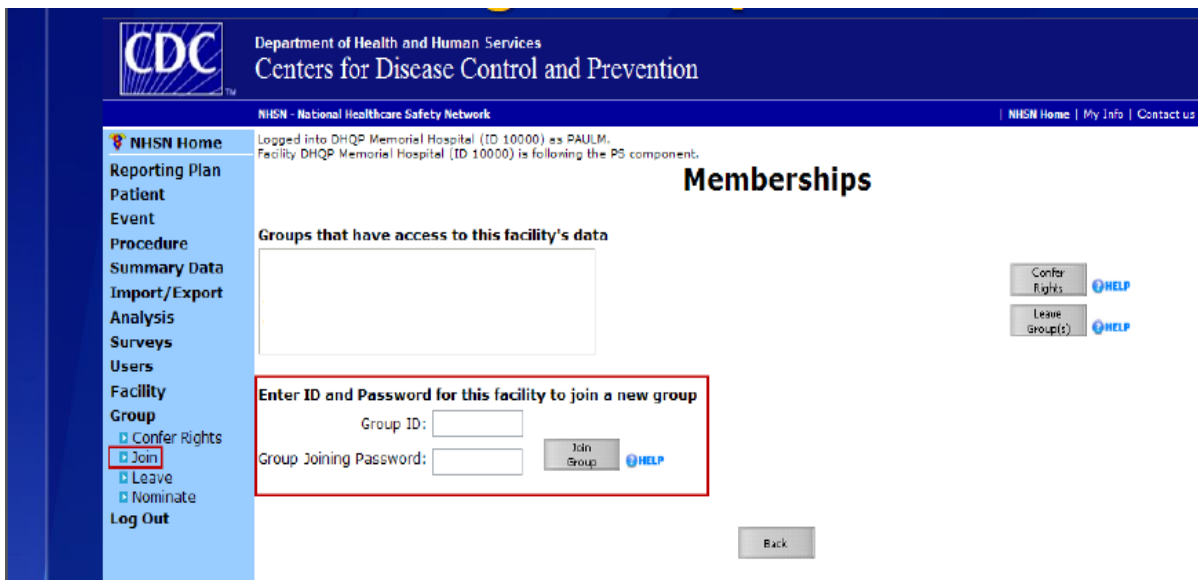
CDC

Department of Health and Human Services
Centers for Disease Control and Prevention

NHSN - National Healthcare Safety Network

| NHSN Home | My Info | Contact us

NHSN Home
Reporting Plan
Patient
Event
Procedure
Summary Data
Import/Export
Analysis
Surveys
Users
Facility
Group
Confer Rights
Join
Leave
Nominate
Log Out

Logged into DHQP Memorial Hospital (ID 10000) as PAULM.
Facility DHQP Memorial Hospital (ID 10000) is following the PS component.

Memberships

Groups that have access to this facility's data

Confer Rights HELP

Leave Group(s) HELP

Enter ID and Password for this facility to join a new group

Group ID:

Group Joining Password:

Join Group HELP

Back